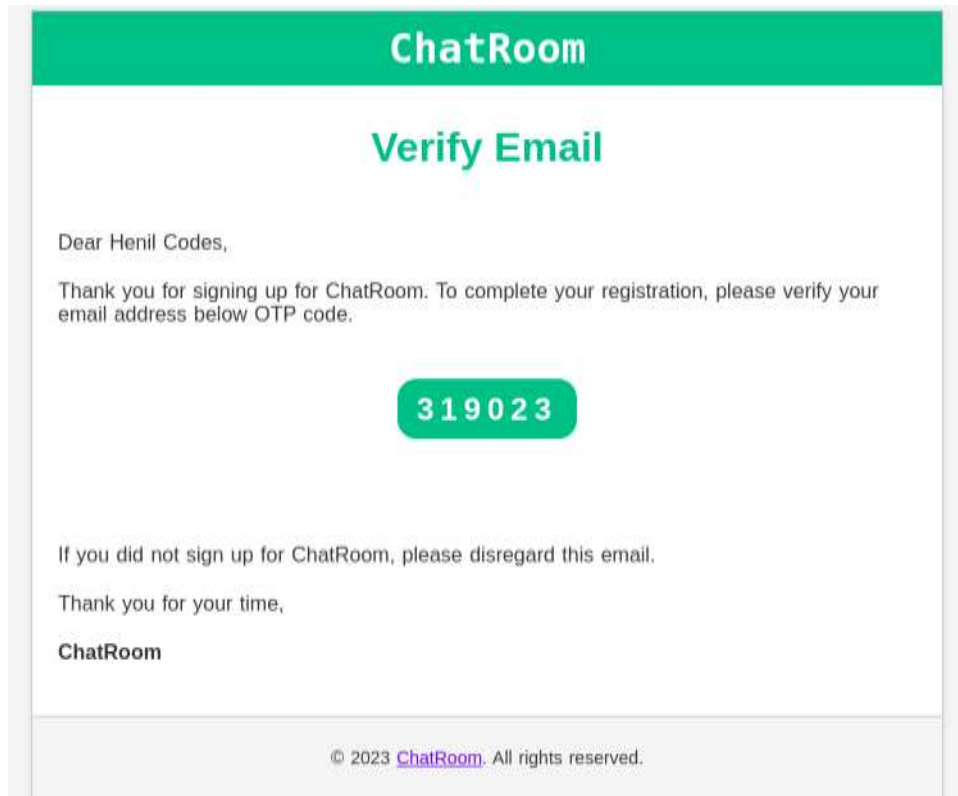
ChatRoom

Verify Email

Dear Henil Codes,

Thank you for signing up for ChatRoom. To complete your registration, please verify your email address below OTP code.

319023

If you did not sign up for ChatRoom, please disregard this email.

Thank you for your time,

ChatRoom

© 2023 ChatRoom. All rights reserved.